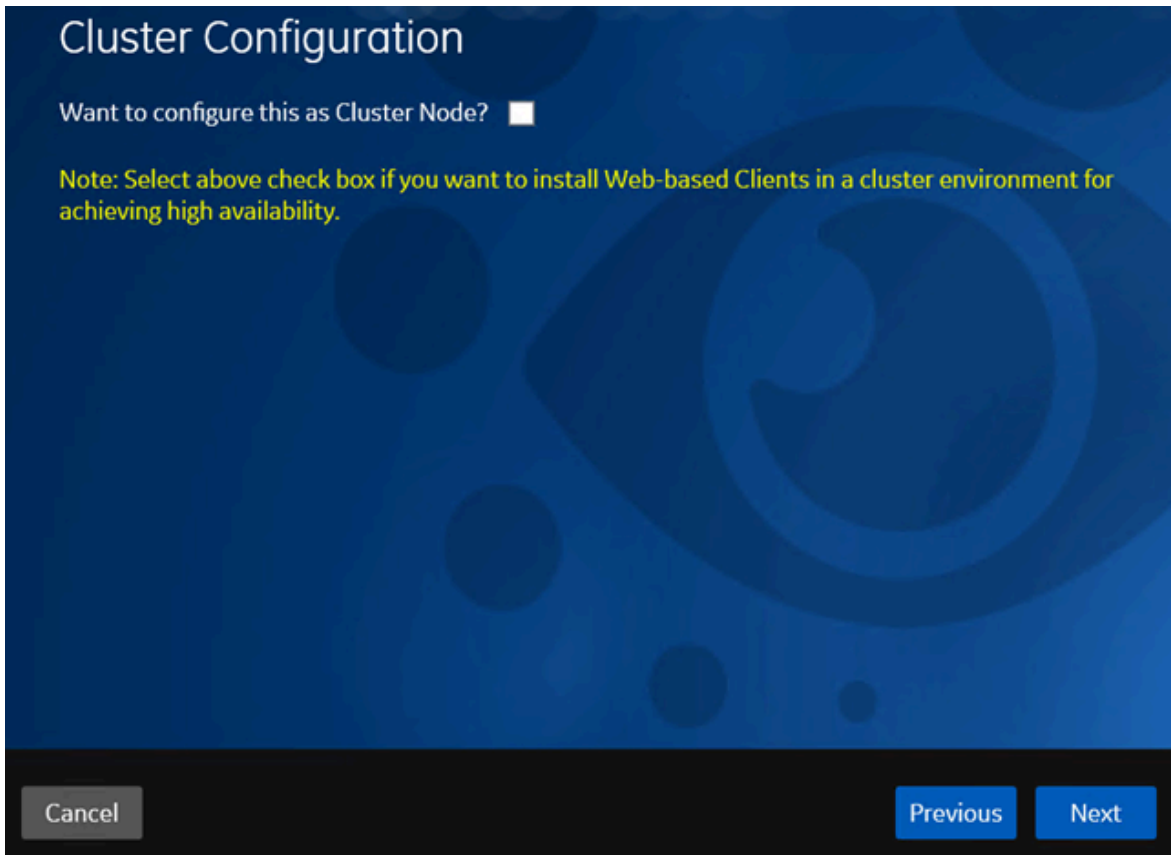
Cluster Configuration

Want to configure this as Cluster Node?

Note: Select above check box if you want to install Web-based Clients in a cluster environment for achieving high availability.

Cancel

Previous

Next